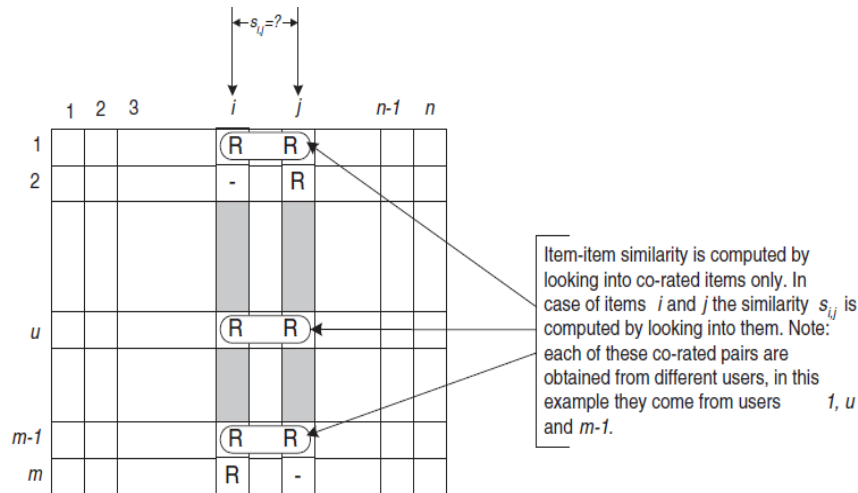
$s_{i,j}$=?

1 2 3 $i$ $j$ $n$-1 $n$

1
2
$u$
$m$-1
$m$

R R
- R
R R
R R
R -

Item-item similarity is computed by looking into co-rated items only. In case of items $i$ and $j$ the similarity $s_{i,j}$ is computed by looking into them. Note: each of these co-rated pairs are obtained from different users, in this example they come from users 1, $u$ and $m$-1.